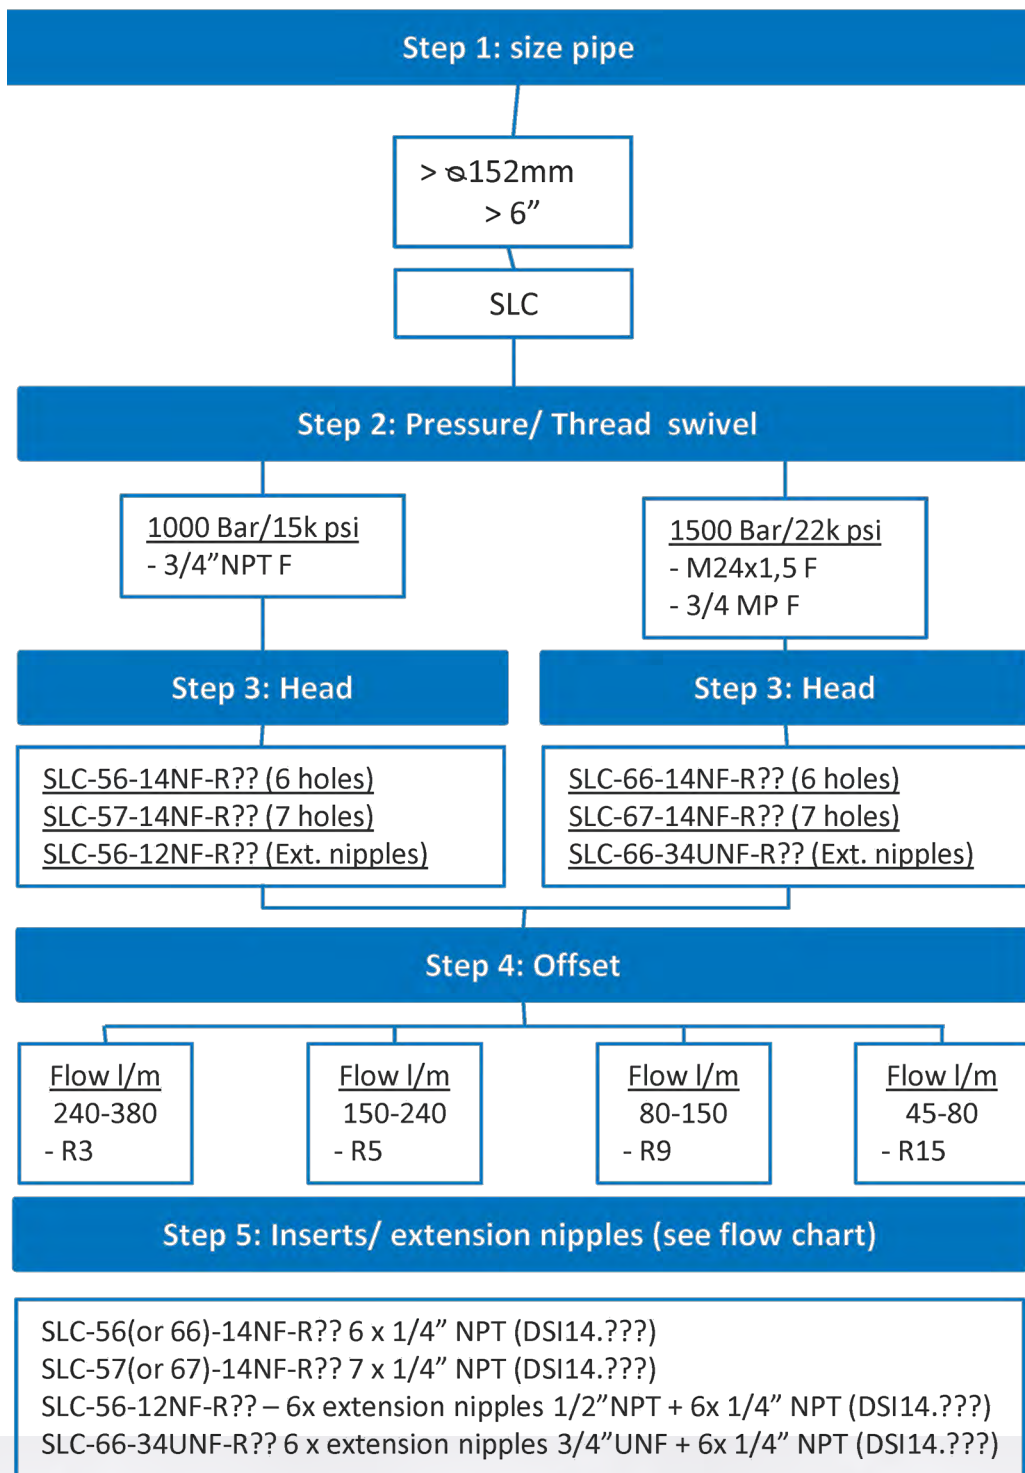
Step 1: size pipe

> ø152mm
> 6”

SLC

Step 2: Pressure/ Thread swivel

1000 Bar/15k psi
- 3/4”NPT F

1500 Bar/22k psi
- M24x1,5 F
- 3/4 MP F

Step 3: Head

Step 3: Head

SLC-56-14NF-R?? (6 holes)
SLC-57-14NF-R?? (7 holes)
SLC-56-12NF-R?? (Ext. nipples)

SLC-66-14NF-R?? (6 holes)
SLC-67-14NF-R?? (7 holes)
SLC-66-34UNF-R?? (Ext. nipples)

Step 4: Offset

Flow l/m
240-380
- R3

Flow l/m
150-240
- R5

Flow l/m
80-150
- R9

Flow l/m
45-80
- R15

Step 5: Inserts/ extension nipples (see flow chart)

SLC-56(or 66)-14NF-R?? 6 x 1/4” NPT (DSI14.???)
SLC-57(or 67)-14NF-R?? 7 x 1/4” NPT (DSI14.???)
SLC-56-12NF-R?? – 6x extension nipples 1/2”NPT + 6x 1/4” NPT (DSI14.???)
SLC-66-34UNF-R?? 6 x extension nipples 3/4”UNF + 6x 1/4” NPT (DSI14.???)